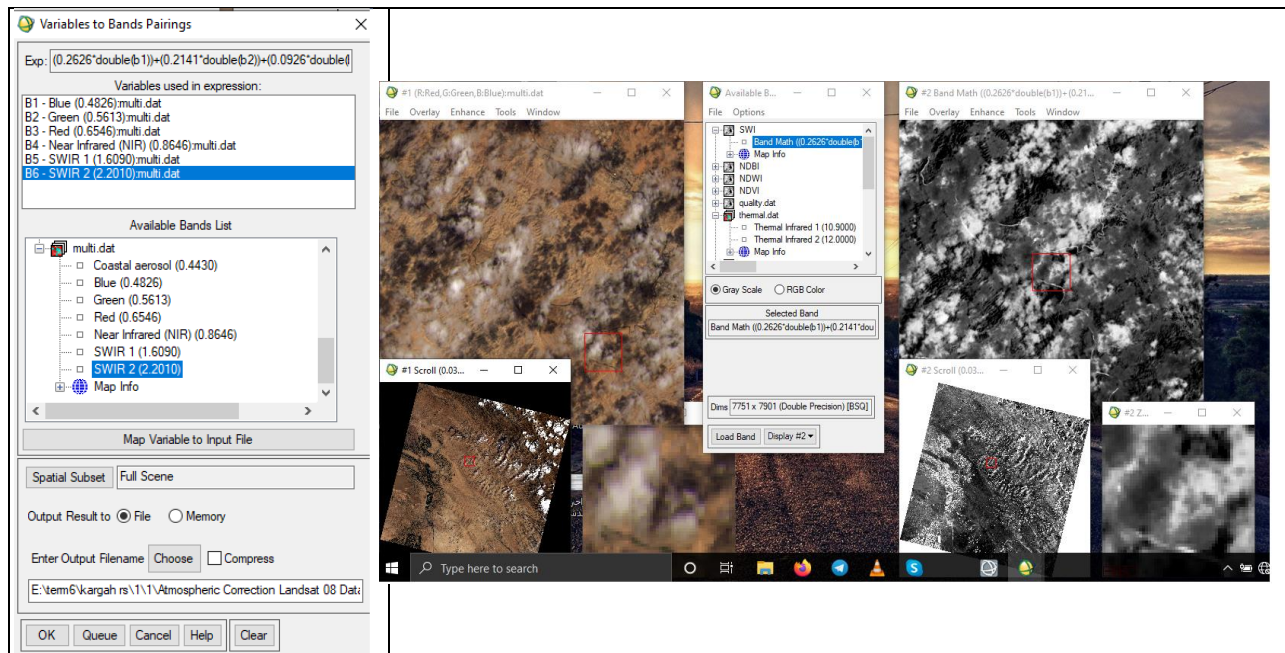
Variables to Bands Pairings

Exp: (0.2626*double(b1))+(0.2141*double(b2))+(0.0926*double(

Variables used in expression:

B1 - Blue (0.4826):multi.dat
B2 - Green (0.5613):multi.dat
B3 - Red (0.6546):multi.dat
B4 - Near Infrared (NIR) (0.8646):multi.dat
B5 - SWIR 1 (1.6090):multi.dat
B6 - SWIR 2 (2.2010):multi.dat

Available Bands List

multi.dat
Coastal aerosol (0.4430)
Blue (0.4826)
Green (0.5613)
Red (0.6546)
Near Infrared (NIR) (0.8646)
SWIR 1 (1.6090)
SWIR 2 (2.2010)
Map Info

Map Variable to Input File

Spatial Subset | Full Scene

Output Result to ◉ File ○ Memory

Enter Output Filename | Choose | ☐ Compress

E:\term6\kargah rs\1\1\Atmospheric Correction Landsat 08 Data

OK | Queue | Cancel | Help | Clear

#1 (R:Red,G:Green,B:Blue):multi.dat
File Overlay Enhance Tools Window

Available B...
File Options
SWI
Band Math ((0.2626*double(b
Map Info
NDBI
NDWI
NDVI
quality.dat
thermal.dat
Thermal Infrared 1 (10.9000)
Thermal Infrared 2 (12.0000)
Map Info

◉ Gray Scale ○ RGB Color

Selected Band
Band Math ((0.2626*double(b1))+(0.2141*dou

Dims 7751 x 7901 (Double Precision) [BSQ]

Load Band | Display #2

#2 Band Math ((0.2626*double(b1))+(0.21...
File Overlay Enhance Tools Window

#1 Scroll (0.03...

#2 Scroll (0.03...

#2 Z...

Type here to search